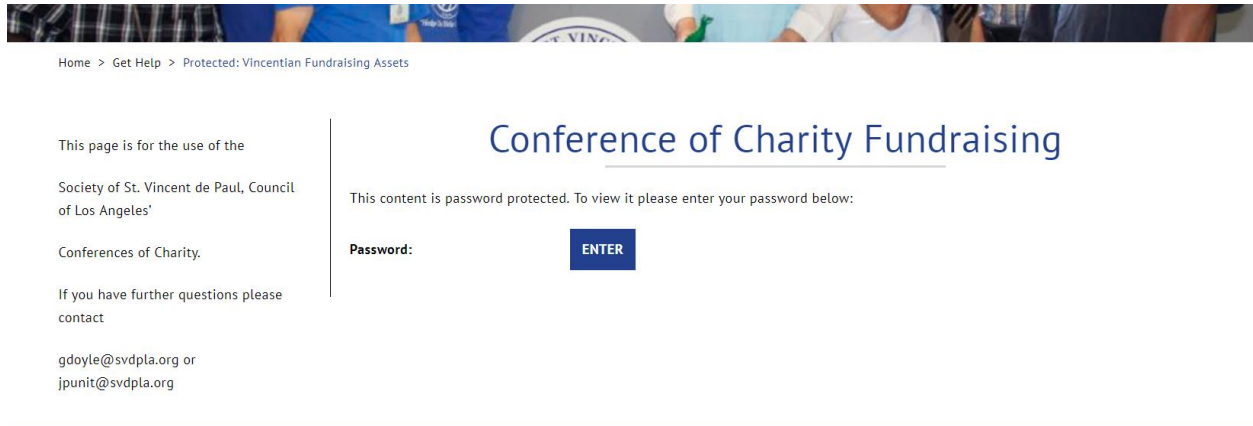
Home > Get Help > Protected: Vincentian Fundraising Assets

This page is for the use of the

Society of St. Vincent de Paul, Council of Los Angeles'

Conferences of Charity.

If you have further questions please contact

gdoyle@svdpla.org or jpunit@svdpla.org

Conference of Charity Fundraising

This content is password protected. To view it please enter your password below:

Password:

ENTER